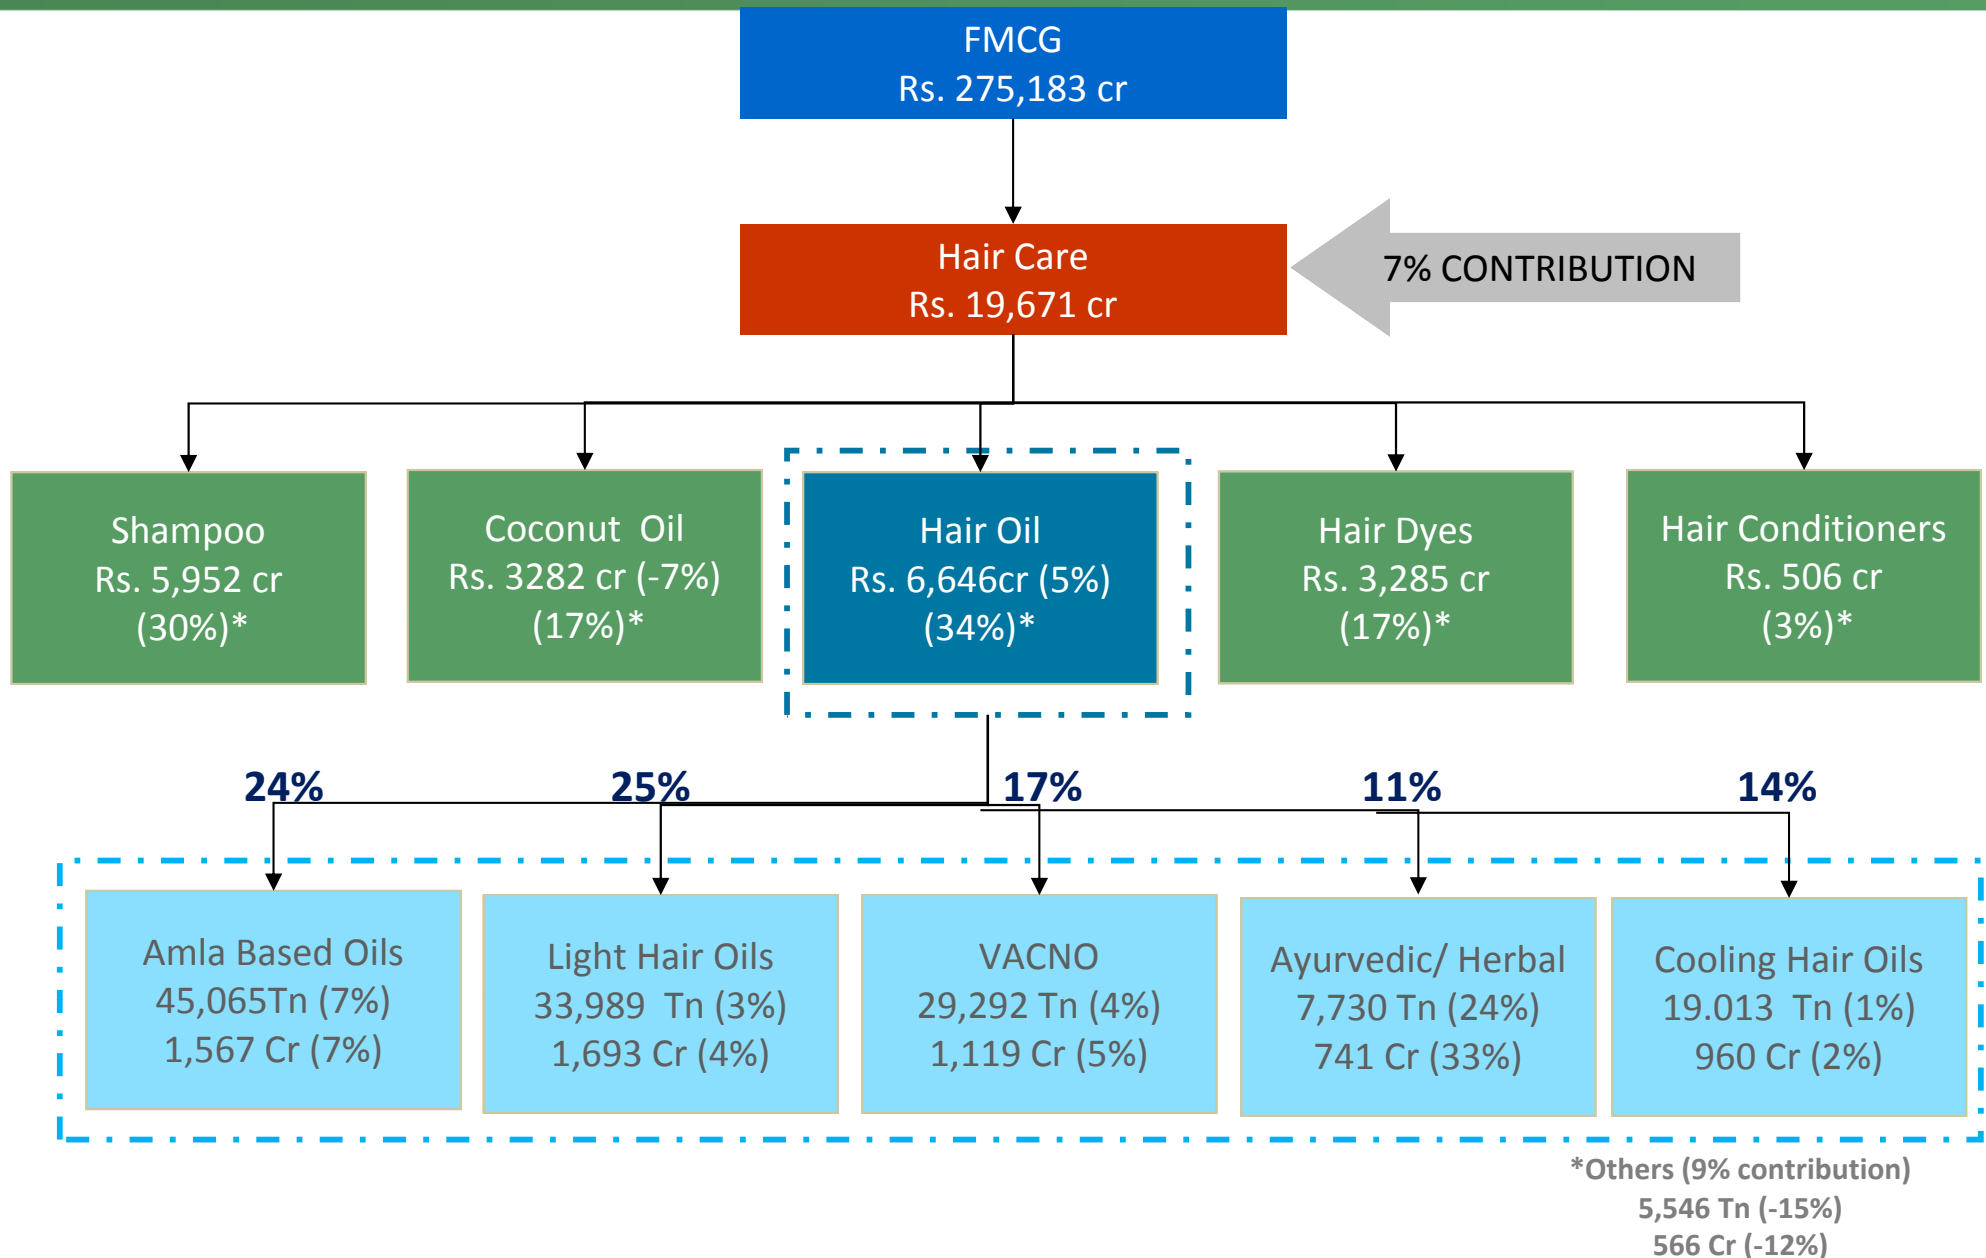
FMCG
Rs. 275,183 cr

Hair Care
Rs. 19,671 cr

7% CONTRIBUTION

Shampoo
Rs. 5,952 cr
(30%)*

Coconut Oil
Rs. 3282 cr (-7%)
(17%)*

Hair Oil
Rs. 6,646cr (5%)
(34%)*

Hair Dyes
Rs. 3,285 cr
(17%)*

Hair Conditioners
Rs. 506 cr
(3%)*

24%

25%

17%

11%

14%

Amla Based Oils
45,065Tn (7%)
1,567 Cr (7%)

Light Hair Oils
33,989 Tn (3%)
1,693 Cr (4%)

VACNO
29,292 Tn (4%)
1,119 Cr (5%)

Ayurvedic/ Herbal
7,730 Tn (24%)
741 Cr (33%)

Cooling Hair Oils
19.013 Tn (1%)
960 Cr (2%)

*Others (9% contribution)
5,546 Tn (-15%)
566 Cr (-12%)